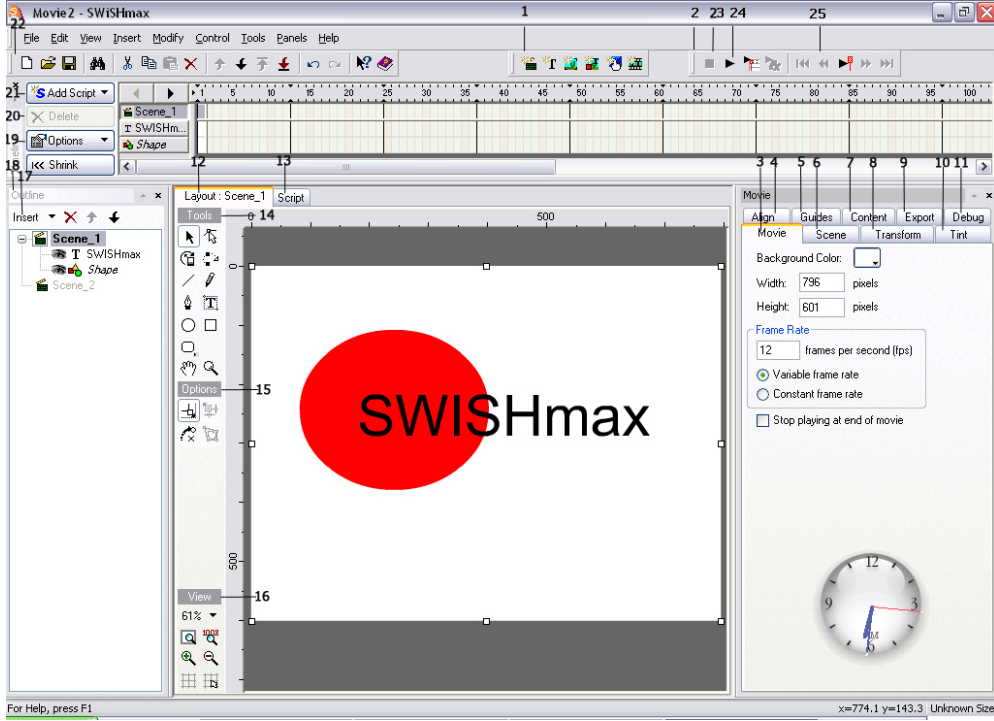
Movie2 - SWiSHmax

22

File Edit View Insert Modify Control Tools Panels Help

1 2 23 24 25

21 Add Script
20 Delete
19 Options
18 Shrink
17

Scene_1
SWISHm...
Shape

1 5 10 15 20 25 30 35 40 45 50 55 60 65 70 75 80 85 90 95 100

12 13 3 4 5 6 7 8 9 10 11

Outline
Insert

Scene_1
T SWISHmax
Shape
Scene_2

Layout : Scene_1 Script

Tools 14

Options 15

View 16

61%

0 500

0

500

SWISHmax

Movie

Align Guides Content Export Debug
Movie Scene Transform Tint

Background Color:

Width: 796 pixels

Height: 601 pixels

Frame Rate

12 frames per second (fps)

Variable frame rate

Constant frame rate

Stop playing at end of movie

12 3 6 9

For Help, press F1

x=774.1 y=143.3 Unknown Size